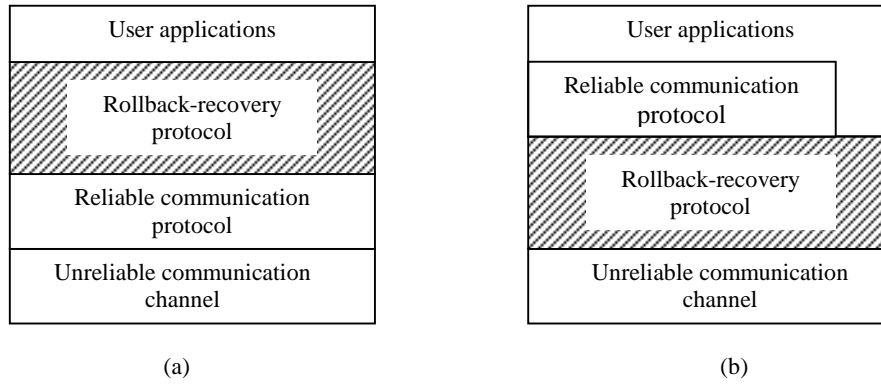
User applications

Rollback-recovery protocol

Reliable communication protocol

Unreliable communication channel

(a)

User applications

Reliable communication protocol

Rollback-recovery protocol

Unreliable communication channel

(b)